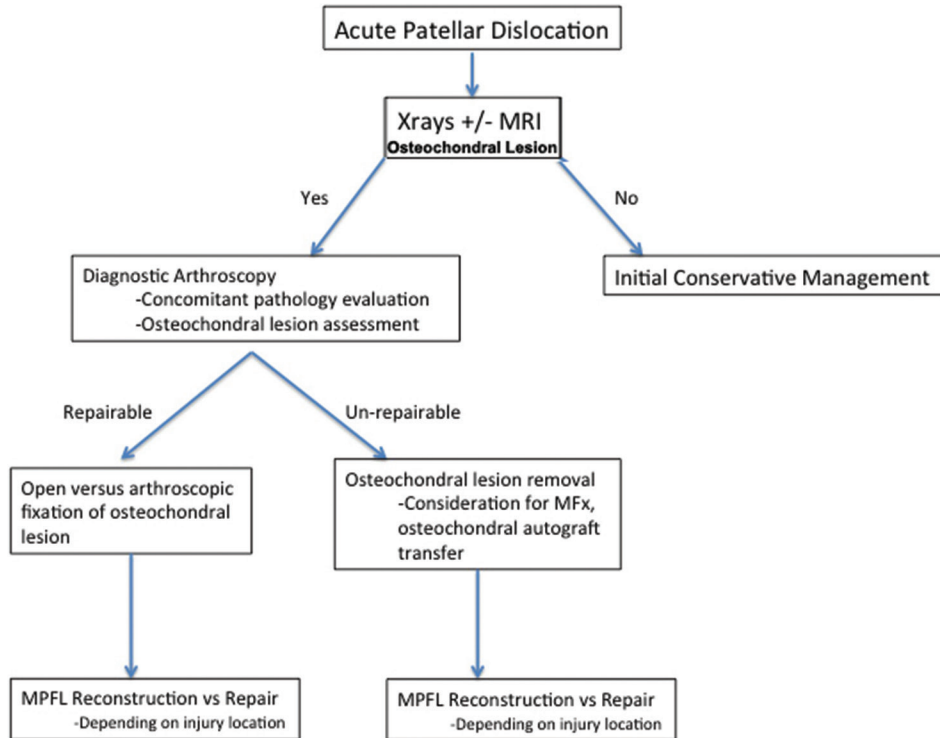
Acute Patellar Dislocation

Xrays +/- MRI
Osteochondral Lesion

Yes

No

Diagnostic Arthroscopy
-Concomitant pathology evaluation
-Osteochondral lesion assessment

Initial Conservative Management

Repairable

Un-repairable

Open versus arthroscopic fixation of osteochondral lesion

Osteochondral lesion removal
-Consideration for MFx, osteochondral autograft transfer

MPFL Reconstruction vs Repair
-Depending on injury location

MPFL Reconstruction vs Repair
-Depending on injury location